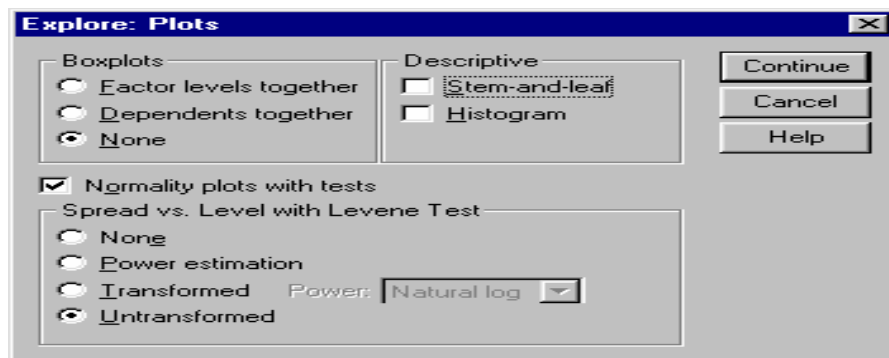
Explore: Plots

Boxplots
Factor levels together
Dependents together
None

Descriptive
Stem-and-leaf
Histogram

Continue
Cancel
Help

Normality plots with tests

Spread vs. Level with Levene Test
None
Power estimation
Transformed
Power: Natural log
Untransformed